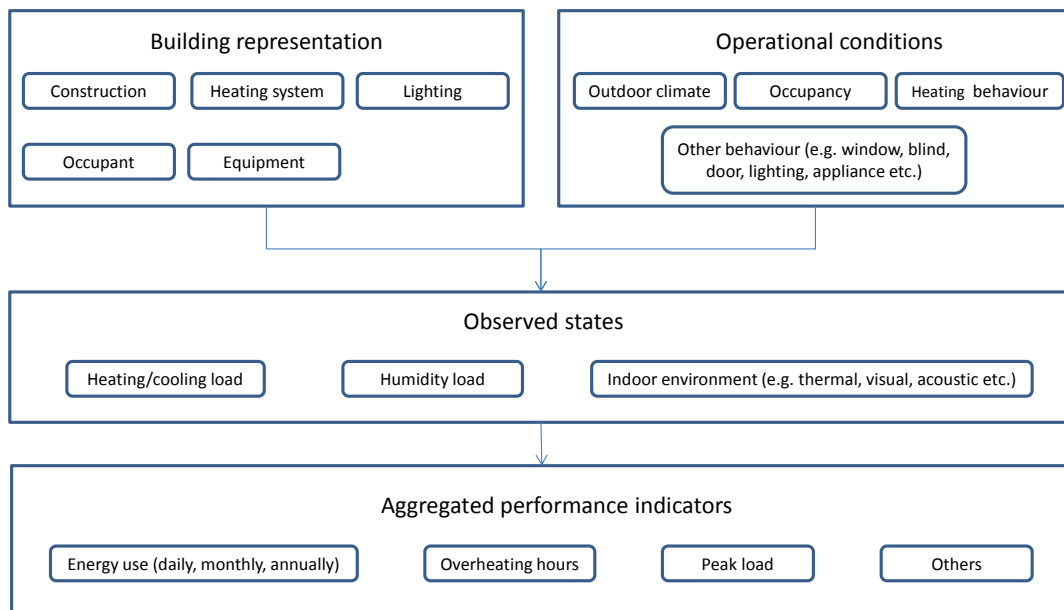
Building representation

Construction

Heating system

Lighting

Occupant

Equipment

Operational conditions

Outdoor climate

Occupancy

Heating behaviour

Other behaviour (e.g. window, blind, door, lighting, appliance etc.)

Observed states

Heating/cooling load

Humidity load

Indoor environment (e.g. thermal, visual, acoustic etc.)

Aggregated performance indicators

Energy use (daily, monthly, annually)

Overheating hours

Peak load

Others